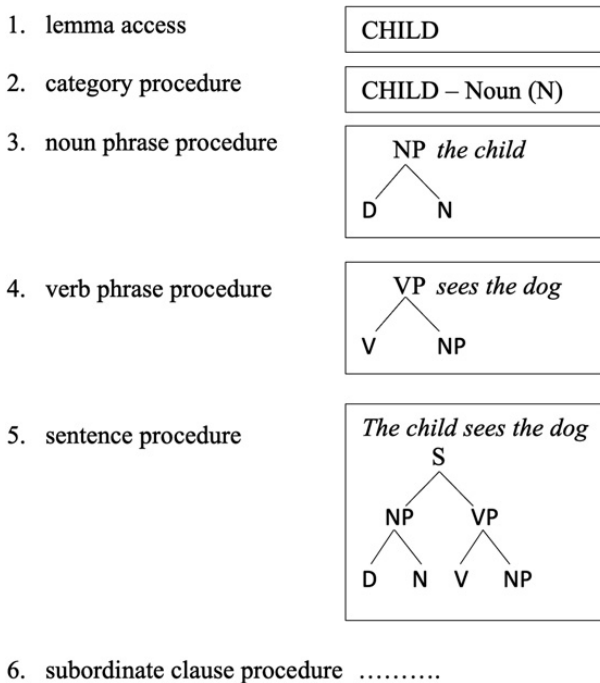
1. lemma access

CHILD

2. category procedure

CHILD – Noun (N)

3. noun phrase procedure

NP *the child*
D N

4. verb phrase procedure

VP *sees the dog*
V NP

5. sentence procedure

*The child sees the dog*
S
NP VP
D N V NP

6. subordinate clause procedure ……….